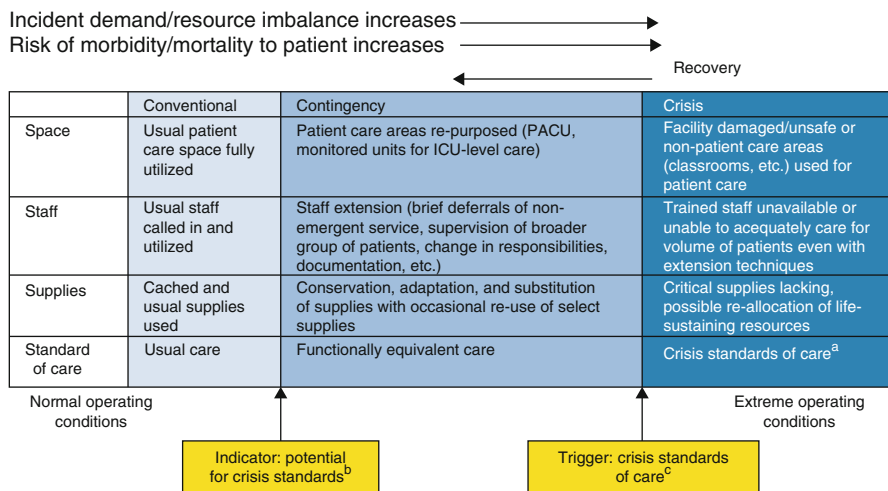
Incident demand/resource imbalance increases
Risk of morbidity/mortality to patient increases
Recovery

| | Conventional | Contingency | Crisis |
|---|---|---|---|
| Space | Usual patient care space fully utilized | Patient care areas re-purposed (PACU, monitored units for ICU-level care) | Facility damaged/unsafe or non-patient care areas (classrooms, etc.) used for patient care |
| Staff | Usual staff called in and utilized | Staff extension (brief deferrals of non-emergent service, supervision of broader group of patients, change in responsibilities, documentation, etc.) | Trained staff unavailable or unable to acequately care for volume of patients even with extension techniques |
| Supplies | Cached and usual supplies used | Conservation, adaptation, and substitution of supplies with occasional re-use of select supplies | Critical supplies lacking, possible re-allocation of life-sustaining resources |
| Standard of care | Usual care | Functionally equivalent care | Crisis standards of care$^{a}$ |

Normal operating conditions

Extreme operating conditions

Indicator: potential for crisis standards$^{b}$

Trigger: crisis standards of care$^{c}$